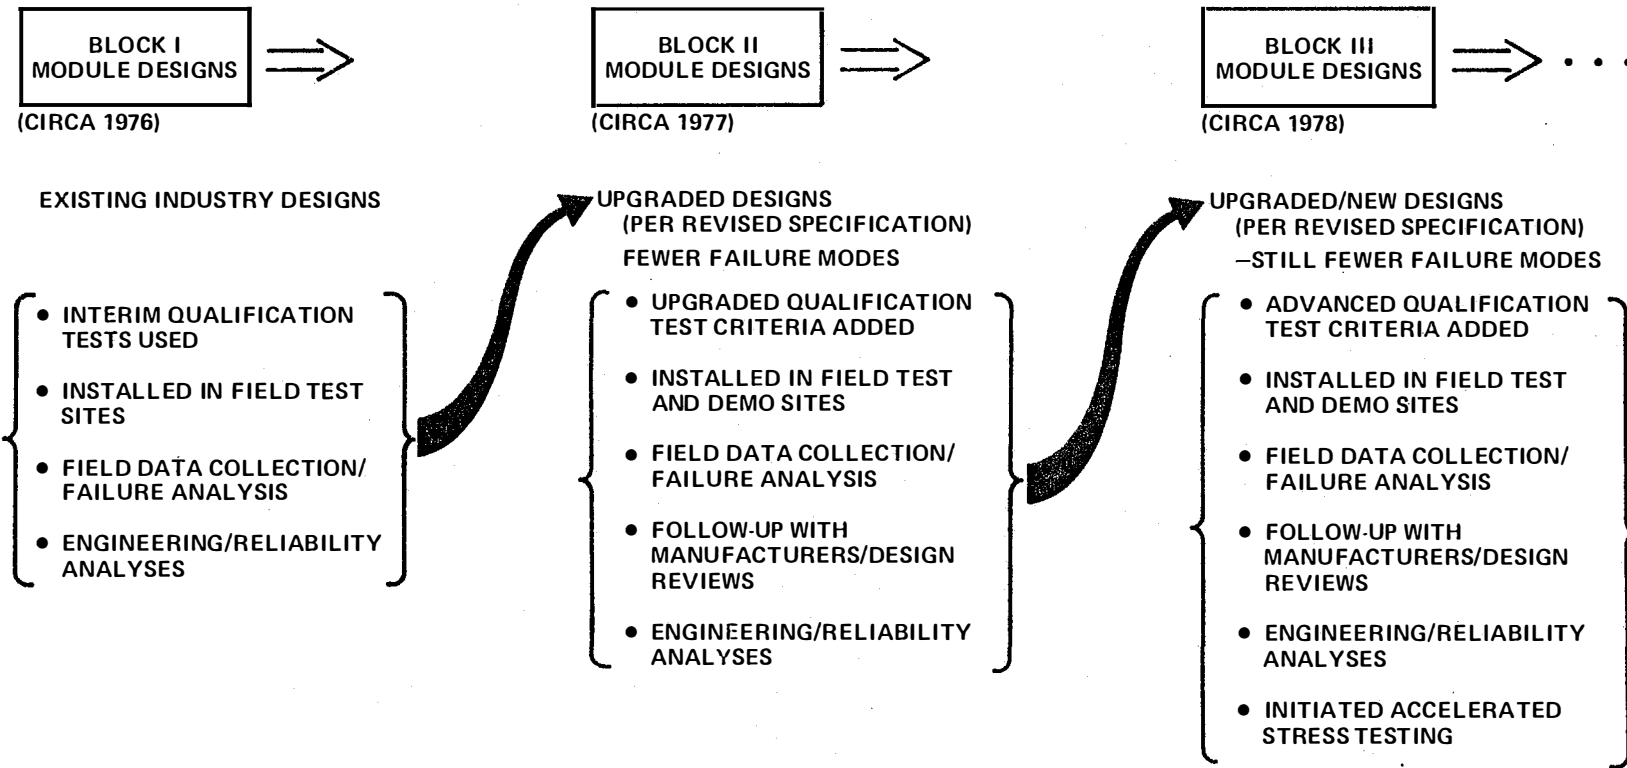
BLOCK I
MODULE DESIGNS

(CIRCA 1976)

EXISTING INDUSTRY DESIGNS

- INTERIM QUALIFICATION TESTS USED
- INSTALLED IN FIELD TEST SITES
- FIELD DATA COLLECTION/ FAILURE ANALYSIS
- ENGINEERING/RELIABILITY ANALYSES

BLOCK II
MODULE DESIGNS

(CIRCA 1977)

UPGRADED DESIGNS
(PER REVISED SPECIFICATION)
FEWER FAILURE MODES

- UPGRADED QUALIFICATION TEST CRITERIA ADDED
- INSTALLED IN FIELD TEST AND DEMO SITES
- FIELD DATA COLLECTION/ FAILURE ANALYSIS
- FOLLOW-UP WITH MANUFACTURERS/DESIGN REVIEWS
- ENGINEERING/RELIABILITY ANALYSES

BLOCK III
MODULE DESIGNS

(CIRCA 1978)

UPGRADED/NEW DESIGNS
(PER REVISED SPECIFICATION)
–STILL FEWER FAILURE MODES

- ADVANCED QUALIFICATION TEST CRITERIA ADDED
- INSTALLED IN FIELD TEST AND DEMO SITES
- FIELD DATA COLLECTION/ FAILURE ANALYSIS
- FOLLOW-UP WITH MANUFACTURERS/DESIGN REVIEWS
- ENGINEERING/RELIABILITY ANALYSES
- INITIATED ACCELERATED STRESS TESTING